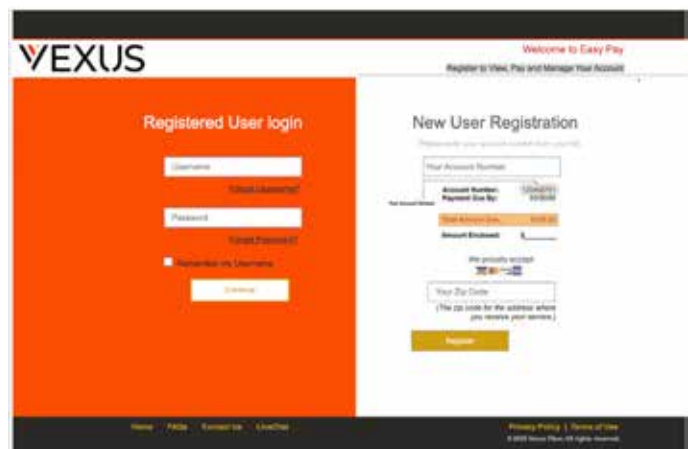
VEXUS

Welcome to Easy Pay

Register to View, Pay and Manage Your Account

Registered User login

Username

Forgot Username?

Password

Forgot Password?

Remember my Username

Continue

New User Registration

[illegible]

Your Account Number

Account Number: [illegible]
Payment Due By: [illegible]

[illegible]

Total Amount Due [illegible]

Amount Enclosed $

We proudly accept

Your Zip Code

(The zip code for the address where you receive your service.)

Register

Home FAQs Contact Us LiveChat

Privacy Policy | Terms of Use

© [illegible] Vexus Fiber. All rights reserved.